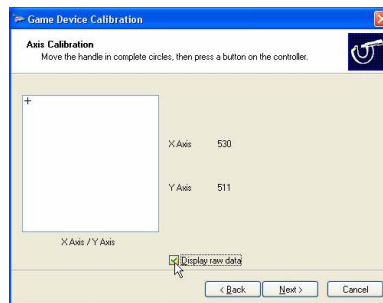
Game Device Calibration

Axis Calibration
Move the handle in complete circles, then press a button on the controller.

+

X Axis 530

Y Axis 511

X Axis / Y Axis

Display raw data

< Back
Next >
Cancel